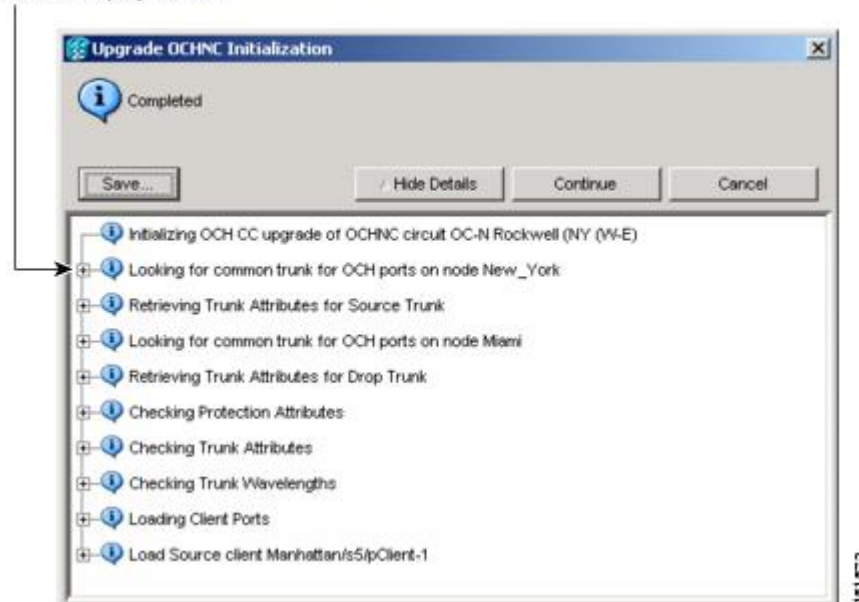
Upgrade OCHNC Initialization

Completed

Save...

Hide Details

Continue

Cancel

Initializing OCH CC upgrade of OCHNC circuit OC-N Rockwell (NY (W-E)

Looking for common trunk for OCH ports on node New_York

Retrieving Trunk Attributes for Source Trunk

Looking for common trunk for OCH ports on node Miami

Retrieving Trunk Attributes for Drop Trunk

Checking Protection Attributes

Checking Trunk Attributes

Checking Trunk Wavelengths

Loading Client Ports

Load Source client Manhattan/s5/pClient-1

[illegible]